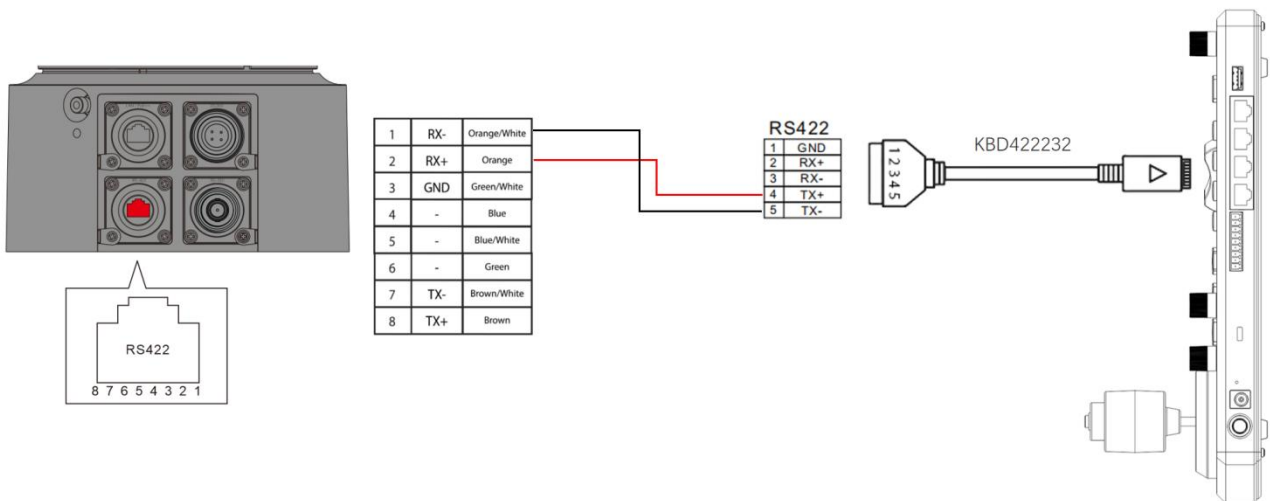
RS422
8 7 6 5 4 3 2 1

| 1 | RX- | Orange/White |
|---|---|---|
| 2 | RX+ | Orange |
| 3 | GND | Green/White |
| 4 | - | Blue |
| 5 | - | Blue/White |
| 6 | - | Green |
| 7 | TX- | Brown/White |
| 8 | TX+ | Brown |

RS422

| 1 | GND |
|---|---|
| 2 | RX+ |
| 3 | RX- |
| 4 | TX+ |
| 5 | TX- |

12345

KBD422232